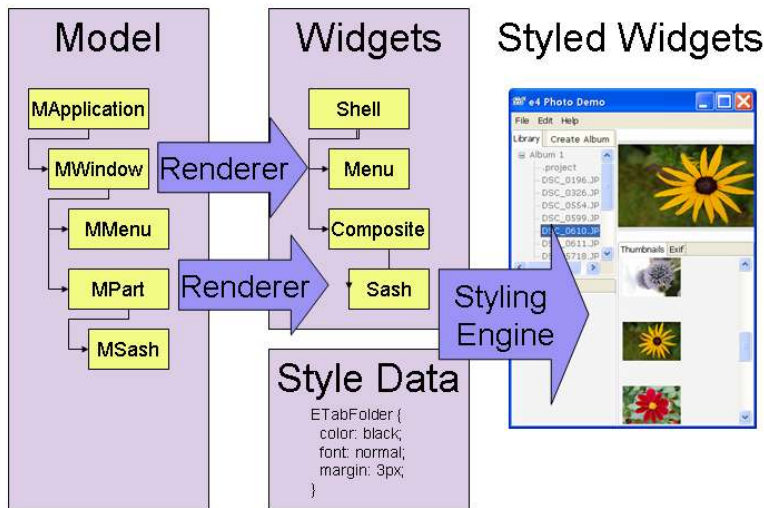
Model

MApplication

MWindow

MMenu

MPart

MSash

Widgets

Shell

Menu

Composite

Sash

Renderer

Renderer

Styled Widgets

e4 Photo Demo

File Edit Help

Library Create Album

Album 1

project

DSC_0196.JP

DSC_0326.JP

DSC_0554.JP

DSC_0599.JP

DSC_0610.JP

DSC_0611.JP

DSC_0718.JP

Thumbnails Exif

Styling Engine

Style Data

ETabFolder {
color: black;
font: normal;
margin: 3px;
}